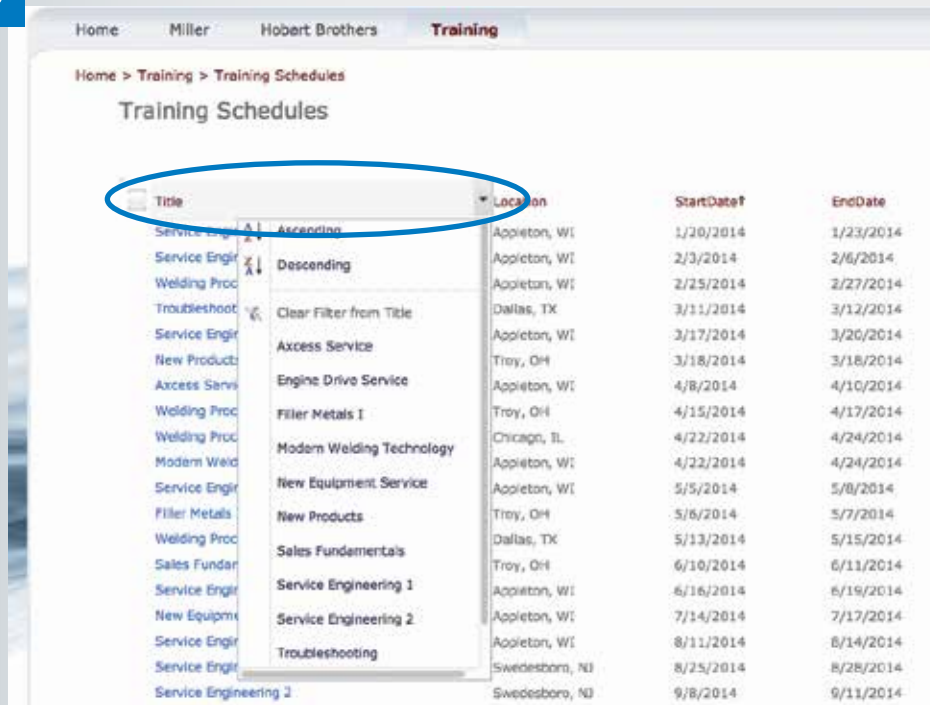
Home Miller Hobart Brothers Training

Home > Training > Training Schedules

Training Schedules

| Title | Location | StartDate↑ | EndDate |
|---|---|---|---|
| Service Engi | Appleton, WI | 1/20/2014 | 1/23/2014 |
| Service Engir | Appleton, WI | 2/3/2014 | 2/6/2014 |
| Welding Proc | Appleton, WI | 2/25/2014 | 2/27/2014 |
| Troubleshoot | Dallas, TX | 3/11/2014 | 3/12/2014 |
| Service Engir | Appleton, WI | 3/17/2014 | 3/20/2014 |
| New Products | Troy, OH | 3/18/2014 | 3/18/2014 |
| Axcess Servi | Appleton, WI | 4/8/2014 | 4/10/2014 |
| Welding Proc | Troy, OH | 4/15/2014 | 4/17/2014 |
| Welding Proc | Chicago, IL | 4/22/2014 | 4/24/2014 |
| Modern Weld | Appleton, WI | 4/22/2014 | 4/24/2014 |
| Service Engir | Appleton, WI | 5/5/2014 | 5/8/2014 |
| Filler Metals | Troy, OH | 5/6/2014 | 5/7/2014 |
| Welding Proc | Dallas, TX | 5/13/2014 | 5/15/2014 |
| Sales Fundar | Troy, OH | 6/10/2014 | 6/11/2014 |
| Service Engir | Appleton, WI | 6/16/2014 | 6/19/2014 |
| New Equipme | Appleton, WI | 7/14/2014 | 7/17/2014 |
| Service Engir | Appleton, WI | 8/11/2014 | 8/14/2014 |
| Service Engir | Swedesboro, NJ | 8/25/2014 | 8/28/2014 |
| Service Engineering 2 | Swedesboro, NJ | 9/8/2014 | 9/11/2014 |

Ascending
Descending
Clear Filter from Title
Axcess Service
Engine Drive Service
Filler Metals I
Modern Welding Technology
New Equipment Service
New Products
Sales Fundamentals
Service Engineering 1
Service Engineering 2
Troubleshooting